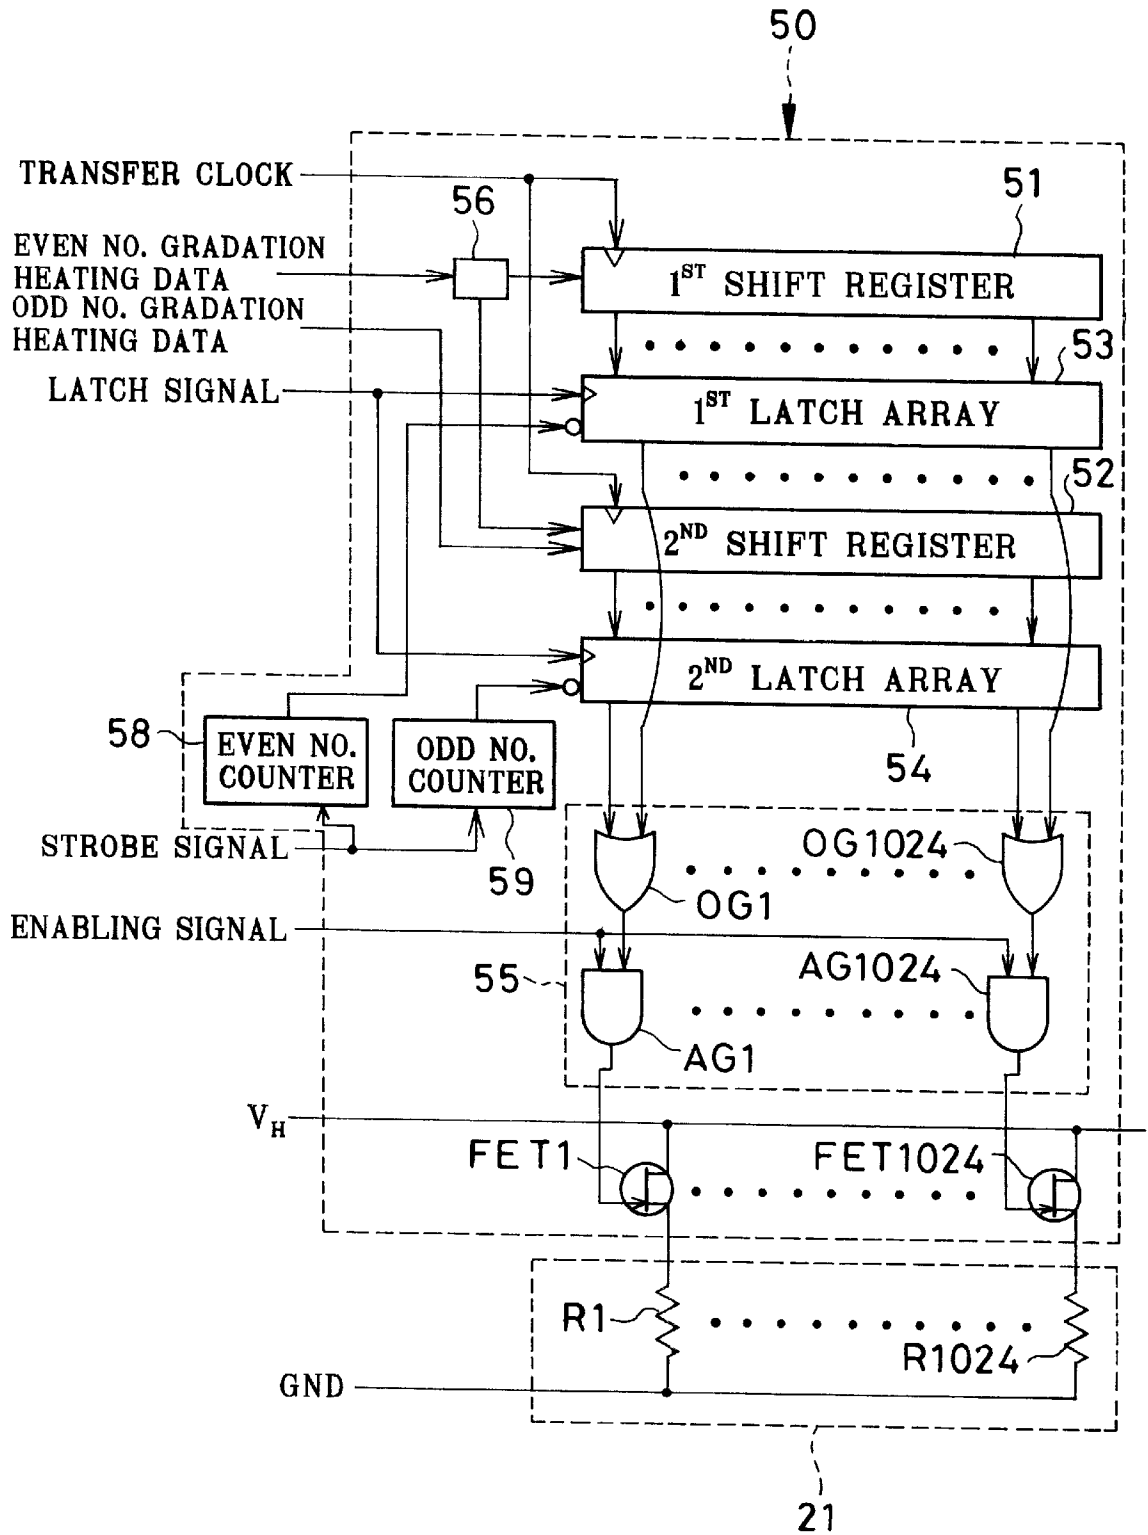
50

TRANSFER CLOCK

56

51

EVEN NO. GRADATION HEATING DATA

$1^{ST}$ SHIFT REGISTER

ODD NO. GRADATION HEATING DATA

53

LATCH SIGNAL

$1^{ST}$ LATCH ARRAY

52

$2^{ND}$ SHIFT REGISTER

$2^{ND}$ LATCH ARRAY

58

EVEN NO. COUNTER

ODD NO. COUNTER

54

STROBE SIGNAL

59

OG1024

OG1

ENABLING SIGNAL

55

AG1024

AG1

$V_H$

FET1

FET1024

R1

R1024

GND

21